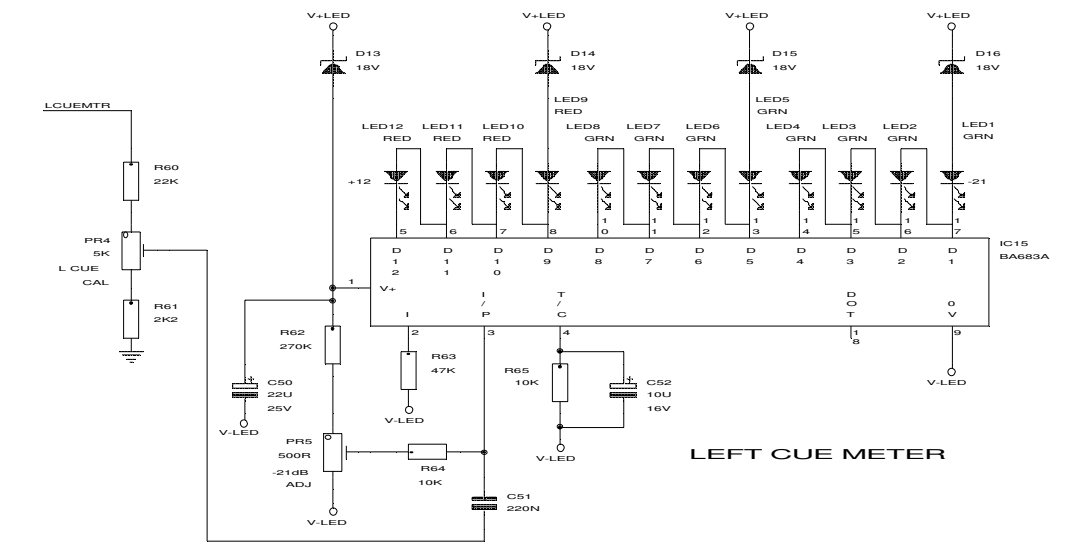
V+LED
D13
18V

V+LED
D14
18V

V+LED
D15
18V

V+LED
D16
18V

LCUEMTR

R60
22K

PR4
5K
L CUE
CAL

R61
2K2

LED12
RED

LED11
RED

LED10
RED

LED9
RED

LED8
GRN

LED7
GRN

LED6
GRN

LED5
GRN

LED4
GRN

LED3
GRN

LED2
GRN

LED1
GRN

+12

-21

5 6 7 8 1 0 1 1 1 2 1 3 1 4 1 5 1 6 1 7

D 1 2
D 1 1
D 1 0
D 9
D 8
D 7
D 6
D 5
D 4
D 3
D 2
D 1

IC15
BA683A

1
V+
I
I / P
T / C
D O T
0 V

2 3 4 1 8 9

R62
270K

R63
47K

V-LED

R65
10K

C52
10U
16V

V-LED

V-LED

C50
22U
25V

V-LED

PR5
500R
-21dB
ADJ

R64
10K

C51
220N

V-LED

LEFT CUE METER